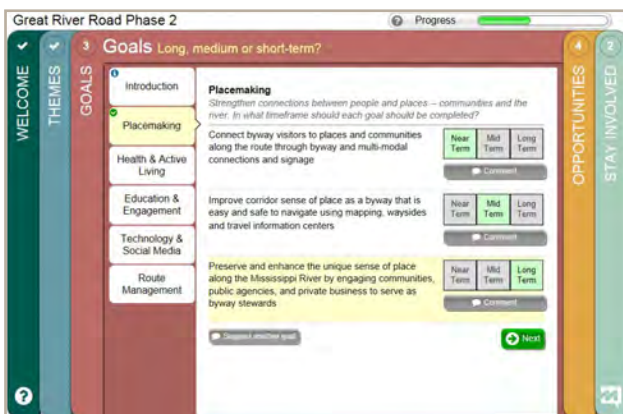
Great River Road Phase 2

Progress

WELCOME

THEMES

GOALS

3 Goals Long, medium or short-term?

Introduction

Placemaking

Health & Active Living

Education & Engagement

Technology & Social Media

Route Management

Placemaking

Strengthen connections between people and places – communities and the river. In what timeframe should each goal should be completed?

Connect byway visitors to places and communities along the route through byway and multi-modal connections and signage

Near Term | Mid Term | Long Term

Comment

Improve corridor sense of place as a byway that is easy and safe to navigate using mapping, waysides and travel information centers

Near Term | Mid Term | Long Term

Comment

Preserve and enhance the unique sense of place along the Mississippi River by engaging communities, public agencies, and private business to serve as byway stewards

Near Term | Mid Term | Long Term

Comment

Suggest another goal

Next

4 OPPORTUNITIES

2 STAY INVOLVED